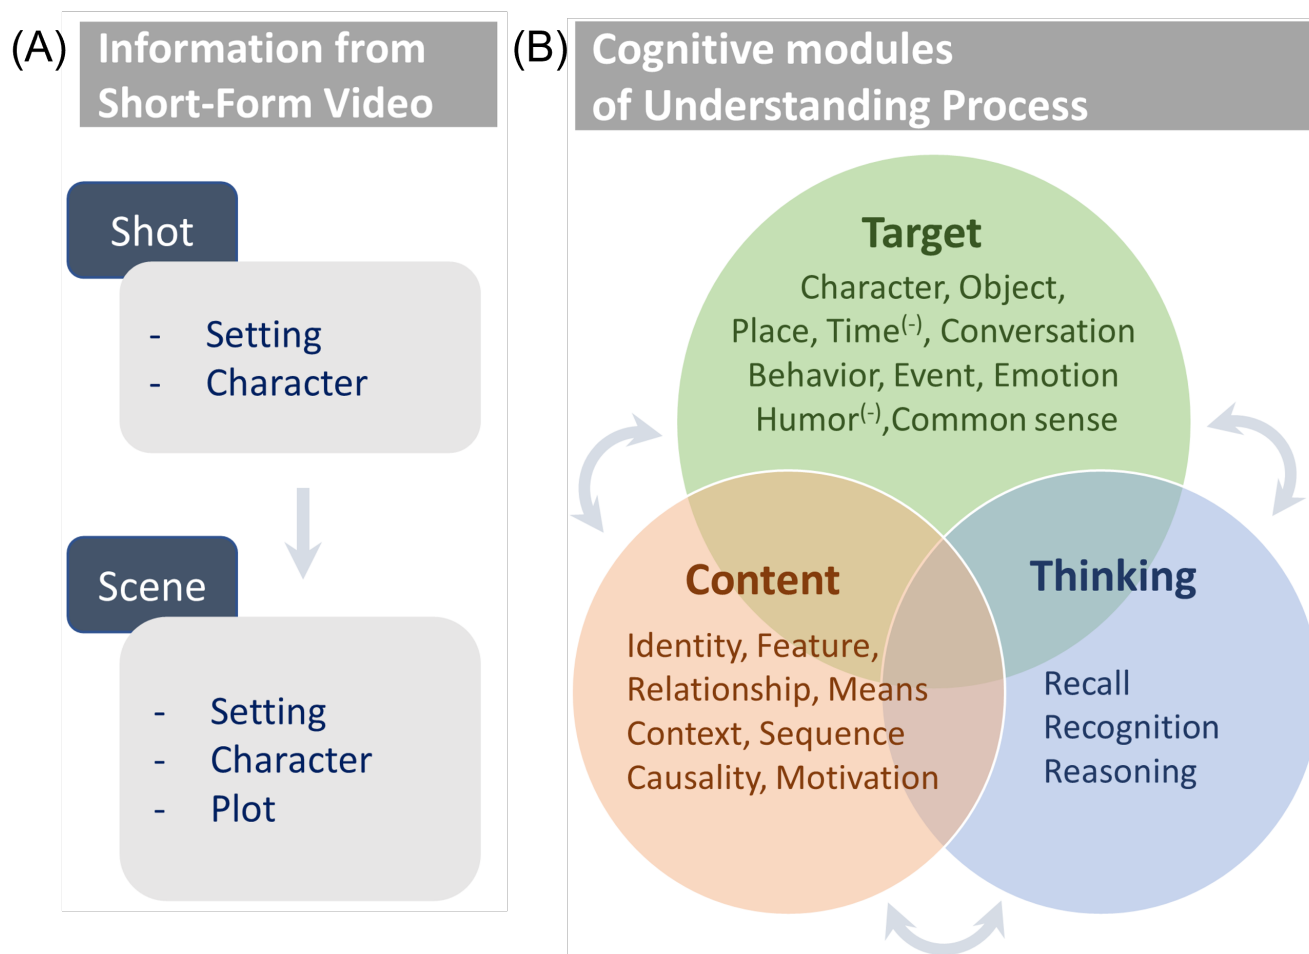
(A) Information from Short-Form Video

Shot

- Setting
- Character

Scene

- Setting
- Character
- Plot

(B) Cognitive modules of Understanding Process

Target

Character, Object, Place, Time$^{(-)}$, Conversation Behavior, Event, Emotion Humor$^{(-)}$,Common sense

Content

Identity, Feature, Relationship, Means Context, Sequence Causality, Motivation

Thinking

Recall
Recognition
Reasoning